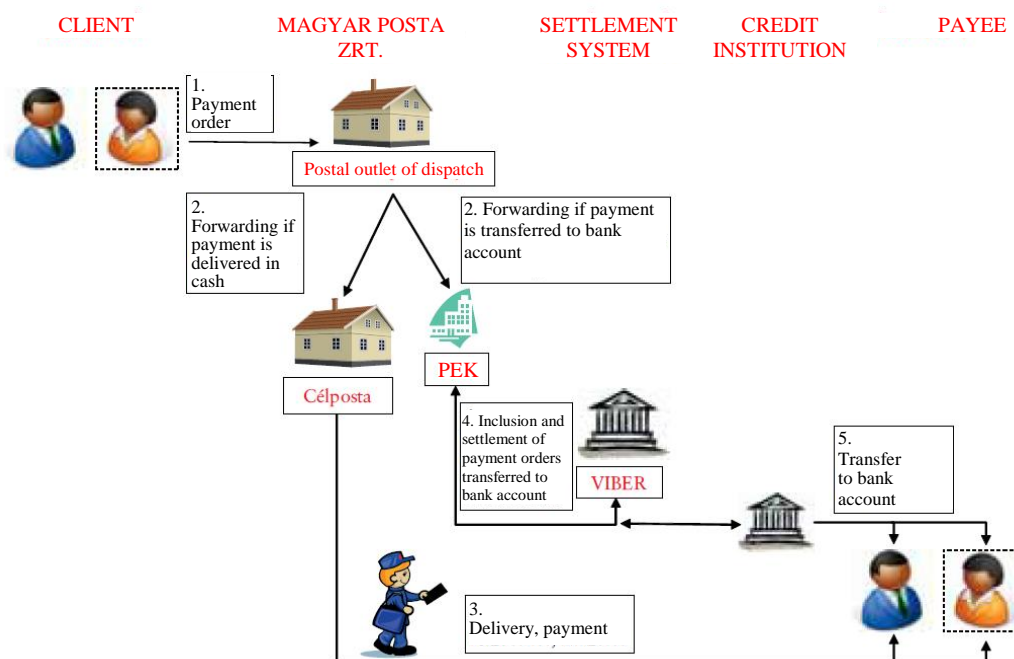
CLIENT

MAGYAR POSTA ZRT.

SETTLEMENT SYSTEM

CREDIT INSTITUTION

PAYEE

1. Payment order

Postal outlet of dispatch

2. Forwarding if payment is delivered in cash

2. Forwarding if payment is transferred to bank account

Célposta

PEK

4. Inclusion and settlement of payment orders transferred to bank account

VIBER

5. Transfer to bank account

3. Delivery, payment